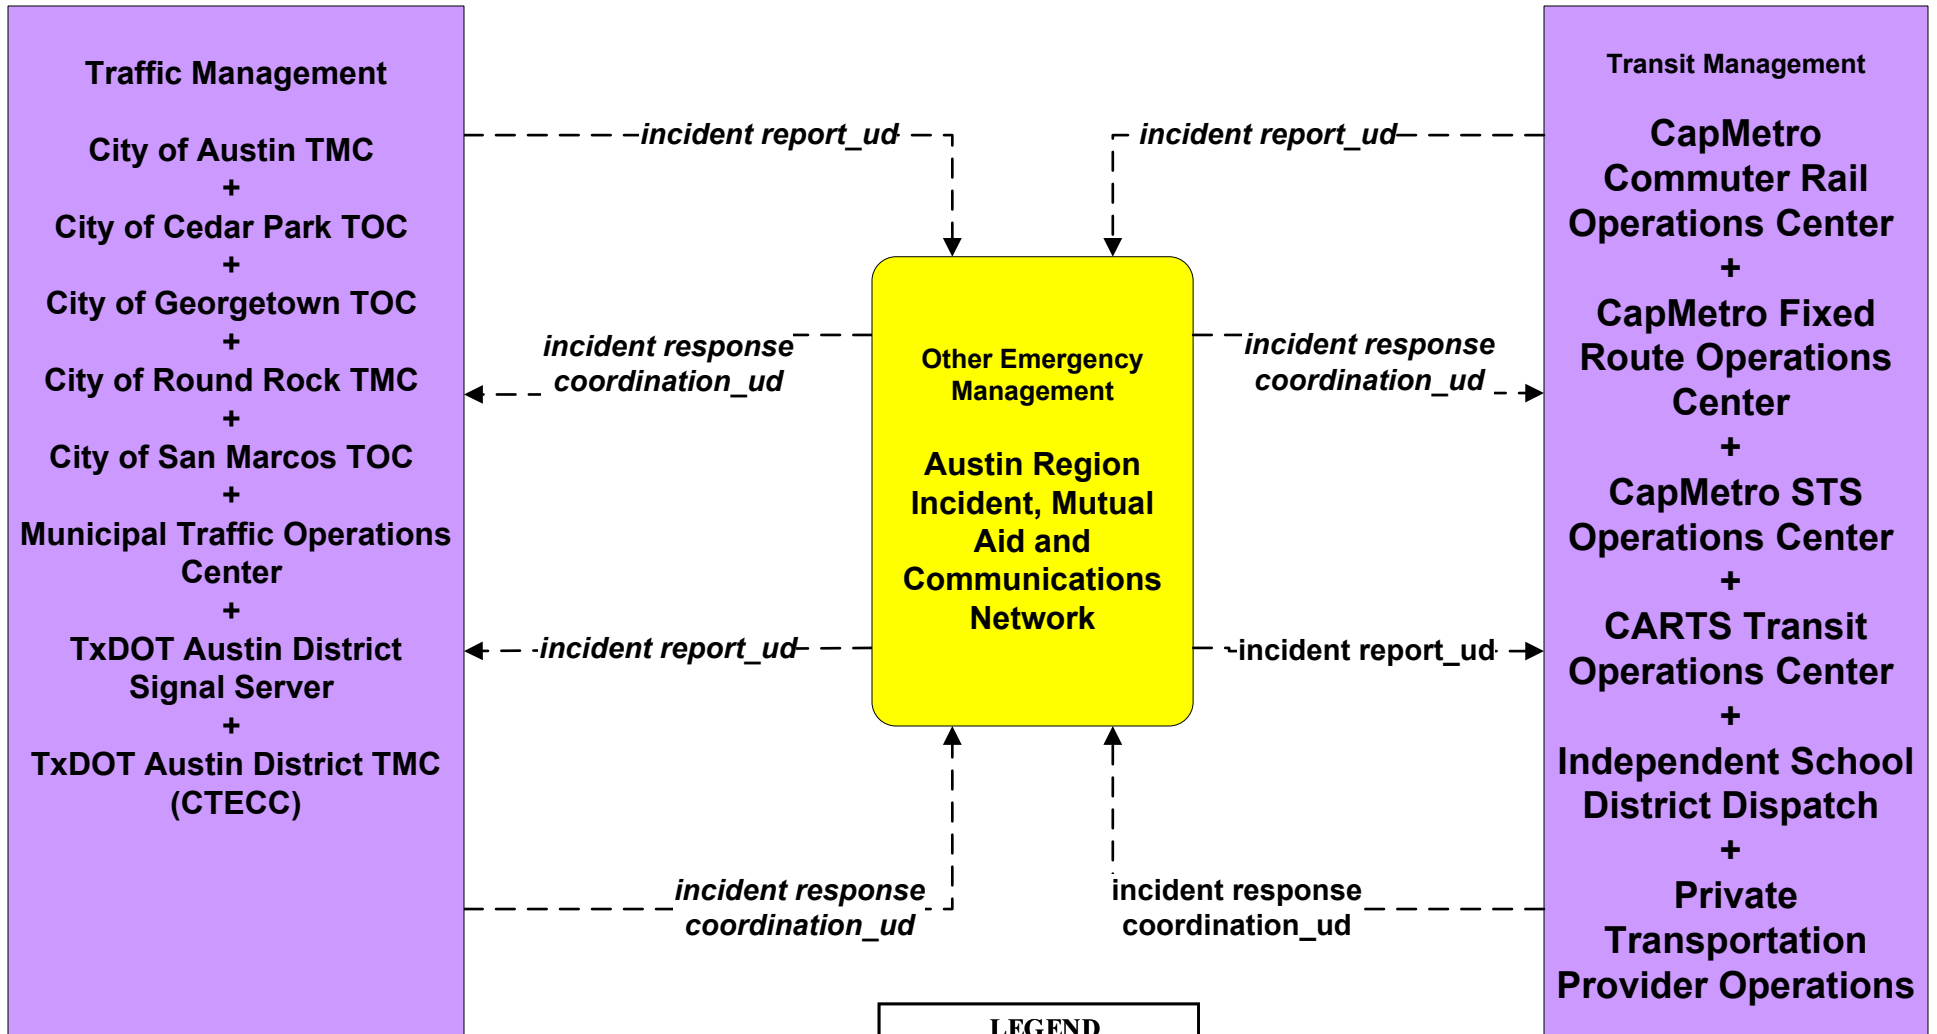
Traffic Management

City of Austin TMC
+
City of Cedar Park TOC
+
City of Georgetown TOC
+
City of Round Rock TMC
+
City of San Marcos TOC
+
Municipal Traffic Operations Center
+
TxDOT Austin District Signal Server
+
TxDOT Austin District TMC (CTECC)

incident report_ud

incident report_ud

incident response coordination_ud

incident response coordination_ud

Other Emergency Management

Austin Region Incident, Mutual Aid and Communications Network

incident report_ud

incident report_ud

incident response coordination_ud

incident response coordination_ud

Transit Management

CapMetro Commuter Rail Operations Center
+
CapMetro Fixed Route Operations Center
+
CapMetro STS Operations Center
+
CARTS Transit Operations Center
+
Independent School District Dispatch
+
Private Transportation Provider Operations

LEGEND